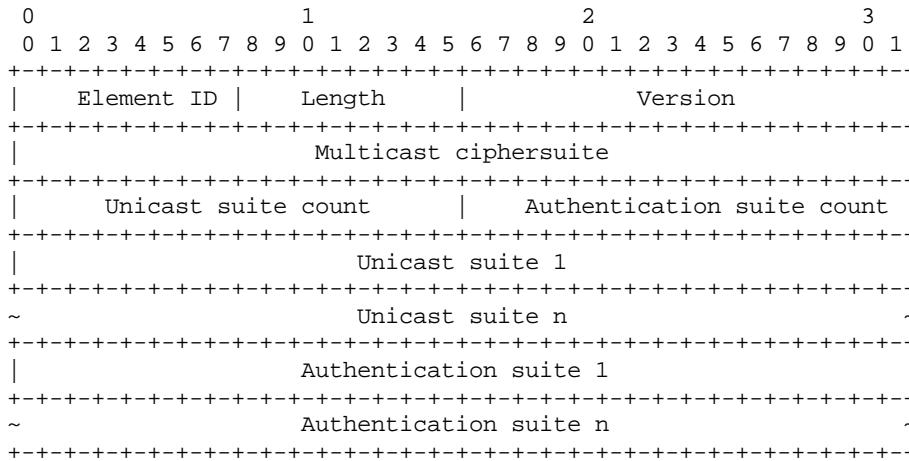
0                   1                   2                   3
 0 1 2 3 4 5 6 7 8 9 0 1 2 3 4 5 6 7 8 9 0 1 2 3 4 5 6 7 8 9 0 1
+-+-+-+-+-+-+-+-+-+-+-+-+-+-+-+-+-+-+-+-+-+-+-+-+-+-+-+-+-+-+-+-
|   Element ID  |    Length     |            Version
+-+-+-+-+-+-+-+-+-+-+-+-+-+-+-+-+-+-+-+-+-+-+-+-+-+-+-+-+-+-+-+-
|                      Multicast ciphersuite
+-+-+-+-+-+-+-+-+-+-+-+-+-+-+-+-+-+-+-+-+-+-+-+-+-+-+-+-+-+-+-+-
|      Unicast suite count      |  Authentication suite count
+-+-+-+-+-+-+-+-+-+-+-+-+-+-+-+-+-+-+-+-+-+-+-+-+-+-+-+-+-+-+-+-
|                         Unicast suite 1
+-+-+-+-+-+-+-+-+-+-+-+-+-+-+-+-+-+-+-+-+-+-+-+-+-+-+-+-+-+-+-+-
~                         Unicast suite n
+-+-+-+-+-+-+-+-+-+-+-+-+-+-+-+-+-+-+-+-+-+-+-+-+-+-+-+-+-+-+-+-
|                     Authentication suite 1
+-+-+-+-+-+-+-+-+-+-+-+-+-+-+-+-+-+-+-+-+-+-+-+-+-+-+-+-+-+-+-+-
~                     Authentication suite n
+-+-+-+-+-+-+-+-+-+-+-+-+-+-+-+-+-+-+-+-+-+-+-+-+-+-+-+-+-+-+-+-